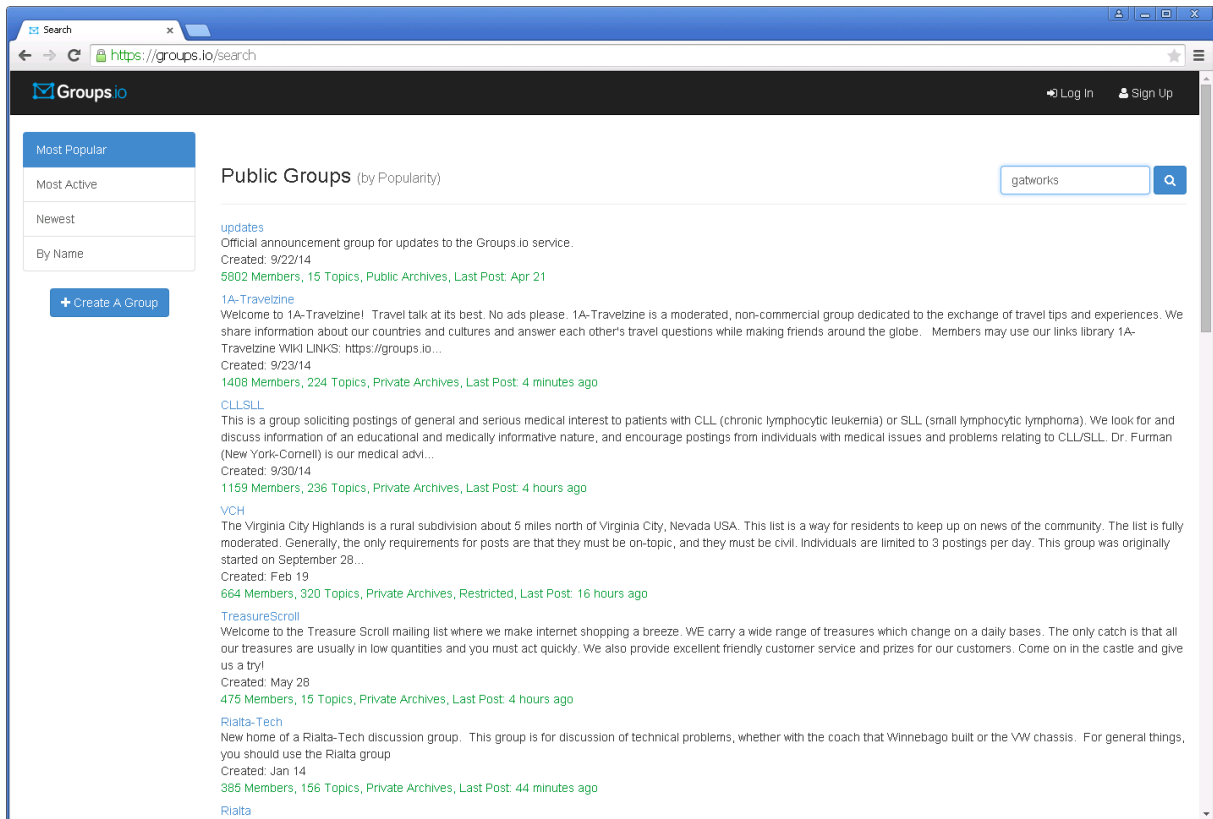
Search ×

https://groups.io/search

Groups.io

Log In Sign Up

Most Popular
Most Active
Newest
By Name

+ Create A Group

Public Groups (by Popularity)

gatworks

updates
Official announcement group for updates to the Groups.io service.
Created: 9/22/14
5802 Members, 15 Topics, Public Archives, Last Post: Apr 21

1A-Travelzine
Welcome to 1A-Travelzine! Travel talk at its best. No ads please. 1A-Travelzine is a moderated, non-commercial group dedicated to the exchange of travel tips and experiences. We share information about our countries and cultures and answer each other's travel questions while making friends around the globe. Members may use our links library 1A-Travelzine WIKI LINKS: https://groups.io...
Created: 9/23/14
1408 Members, 224 Topics, Private Archives, Last Post: 4 minutes ago

CLLSLL
This is a group soliciting postings of general and serious medical interest to patients with CLL (chronic lymphocytic leukemia) or SLL (small lymphocytic lymphoma). We look for and discuss information of an educational and medically informative nature, and encourage postings from individuals with medical issues and problems relating to CLL/SLL. Dr. Furman (New York-Cornell) is our medical advi...
Created: 9/30/14
1159 Members, 236 Topics, Private Archives, Last Post: 4 hours ago

VCH
The Virginia City Highlands is a rural subdivision about 5 miles north of Virginia City, Nevada USA. This list is a way for residents to keep up on news of the community. The list is fully moderated. Generally, the only requirements for posts are that they must be on-topic, and they must be civil. Individuals are limited to 3 postings per day. This group was originally started on September 28...
Created: Feb 19
664 Members, 320 Topics, Private Archives, Restricted, Last Post: 16 hours ago

TreasureScroll
Welcome to the Treasure Scroll mailing list where we make internet shopping a breeze. WE carry a wide range of treasures which change on a daily bases. The only catch is that all our treasures are usually in low quantities and you must act quickly. We also provide excellent friendly customer service and prizes for our customers. Come on in the castle and give us a try!
Created: May 28
475 Members, 15 Topics, Private Archives, Last Post: 4 hours ago

Rialta-Tech
New home of a Rialta-Tech discussion group. This group is for discussion of technical problems, whether with the coach that Winnebago built or the VW chassis. For general things, you should use the Rialta group
Created: Jan 14
385 Members, 156 Topics, Private Archives, Last Post: 44 minutes ago

Rialta